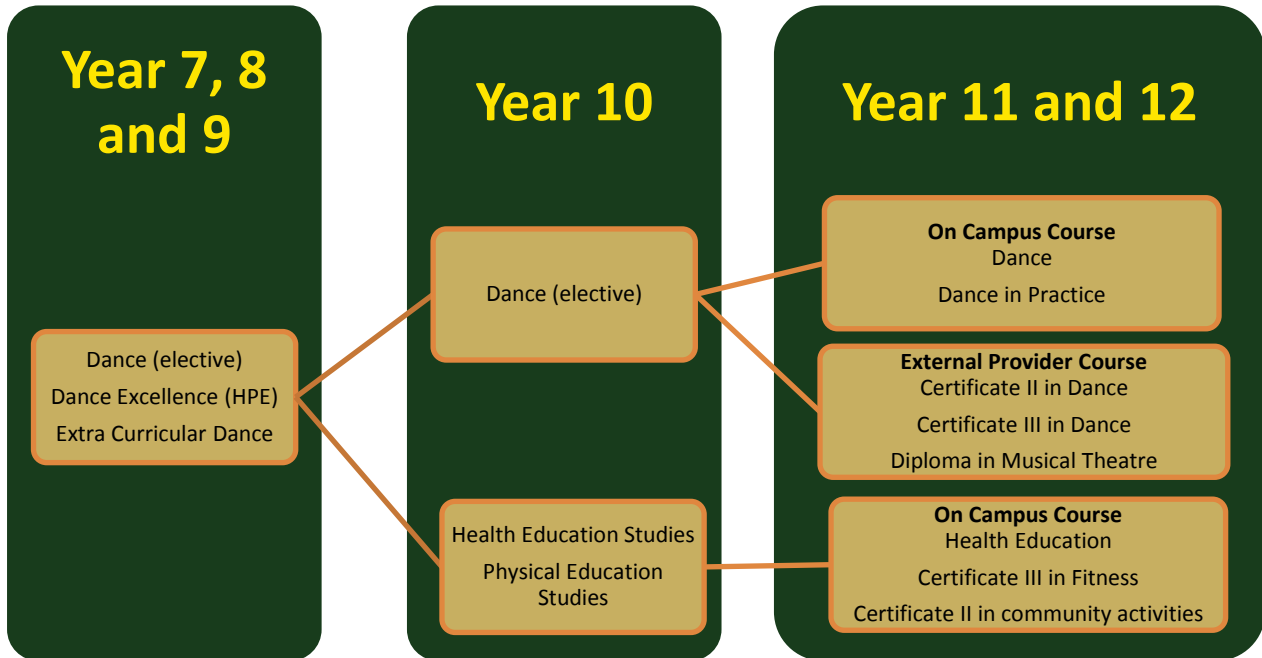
Year 7, 8 and 9

Dance (elective)
Dance Excellence (HPE)
Extra Curricular Dance

Year 10

Dance (elective)

Health Education Studies
Physical Education Studies

Year 11 and 12

On Campus Course
Dance
Dance in Practice

External Provider Course
Certificate II in Dance
Certificate III in Dance
Diploma in Musical Theatre

On Campus Course
Health Education
Certificate III in Fitness
Certificate II in community activities